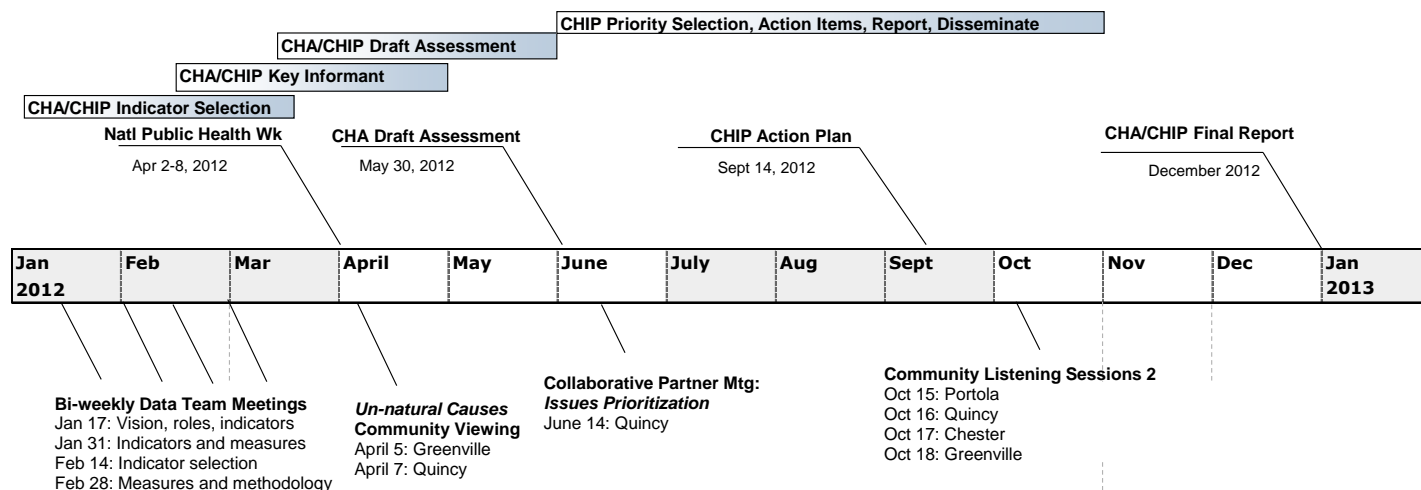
CHIP Priority Selection, Action Items, Report, Disseminate

CHA/CHIP Draft Assessment

CHA/CHIP Key Informant

CHA/CHIP Indicator Selection

Natl Public Health Wk
Apr 2-8, 2012

CHA Draft Assessment
May 30, 2012

CHIP Action Plan
Sept 14, 2012

CHA/CHIP Final Report
December 2012

Jan 2012
Feb
Mar
April
May
June
July
Aug
Sept
Oct
Nov
Dec
Jan 2013

Bi-weekly Data Team Meetings
Jan 17: Vision, roles, indicators
Jan 31: Indicators and measures
Feb 14: Indicator selection
Feb 28: Measures and methodology

*Un-natural Causes*
Community Viewing
April 5: Greenville
April 7: Quincy

Collaborative Partner Mtg:
*Issues Prioritization*
June 14: Quincy

Community Listening Sessions 2
Oct 15: Portola
Oct 16: Quincy
Oct 17: Chester
Oct 18: Greenville